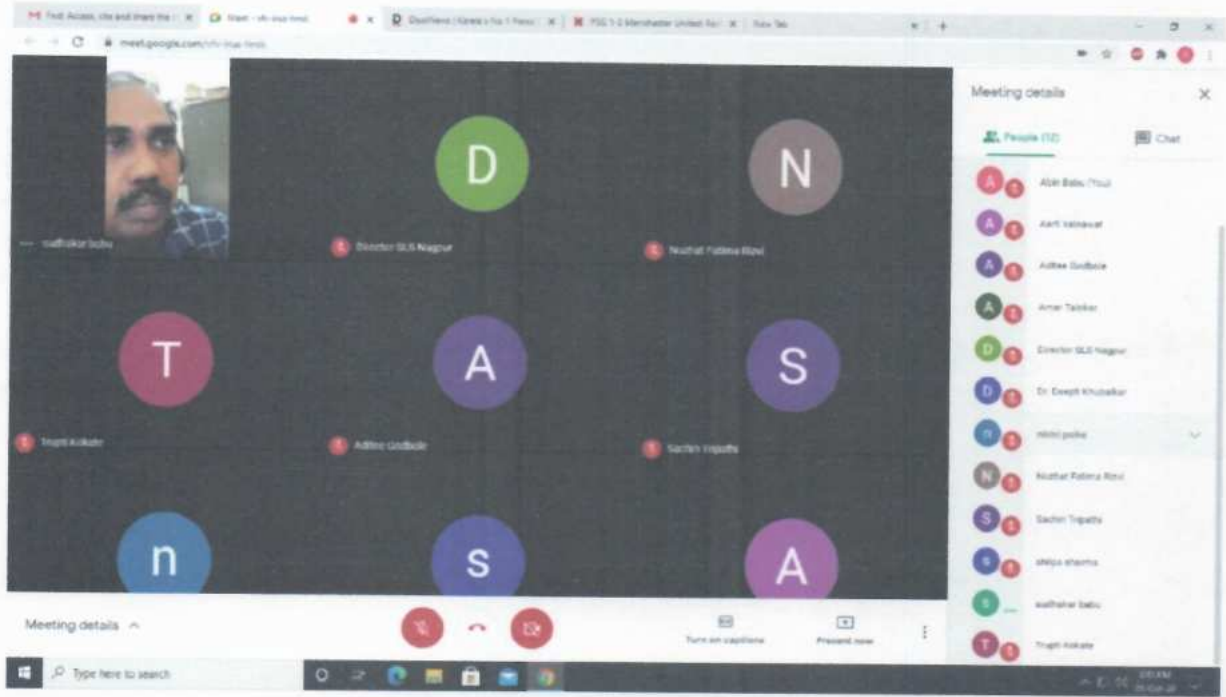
Find, Access, cite and share the | Meet - vfv-inua-hmd | DoolNews | Kerala's No 1 News | PSG 1-2 Manchester United | New Tab

meet.google.com/vfv-inua-hmd

sudhakar babu

D

Director SLS Nagpur

N

Nuzhat Fatima Rizvi

T

Trupti Kokate

A

Aditee Godbole

S

Sachin Tripathi

n

s

A

Meeting details

People (12)

Chat

Abin Babu (You)

Aarti Vaisnavat

Aditee Godbole

Amar Talekar

Director SLS Nagpur

Dr. Deepti Khubalkar

nikhil polke

Nuzhat Fatima Rizvi

Sachin Tripathi

shilpa sharma

sudhakar babu

Trupti Kokate

Meeting details

Turn on captions

Present now

Type here to search